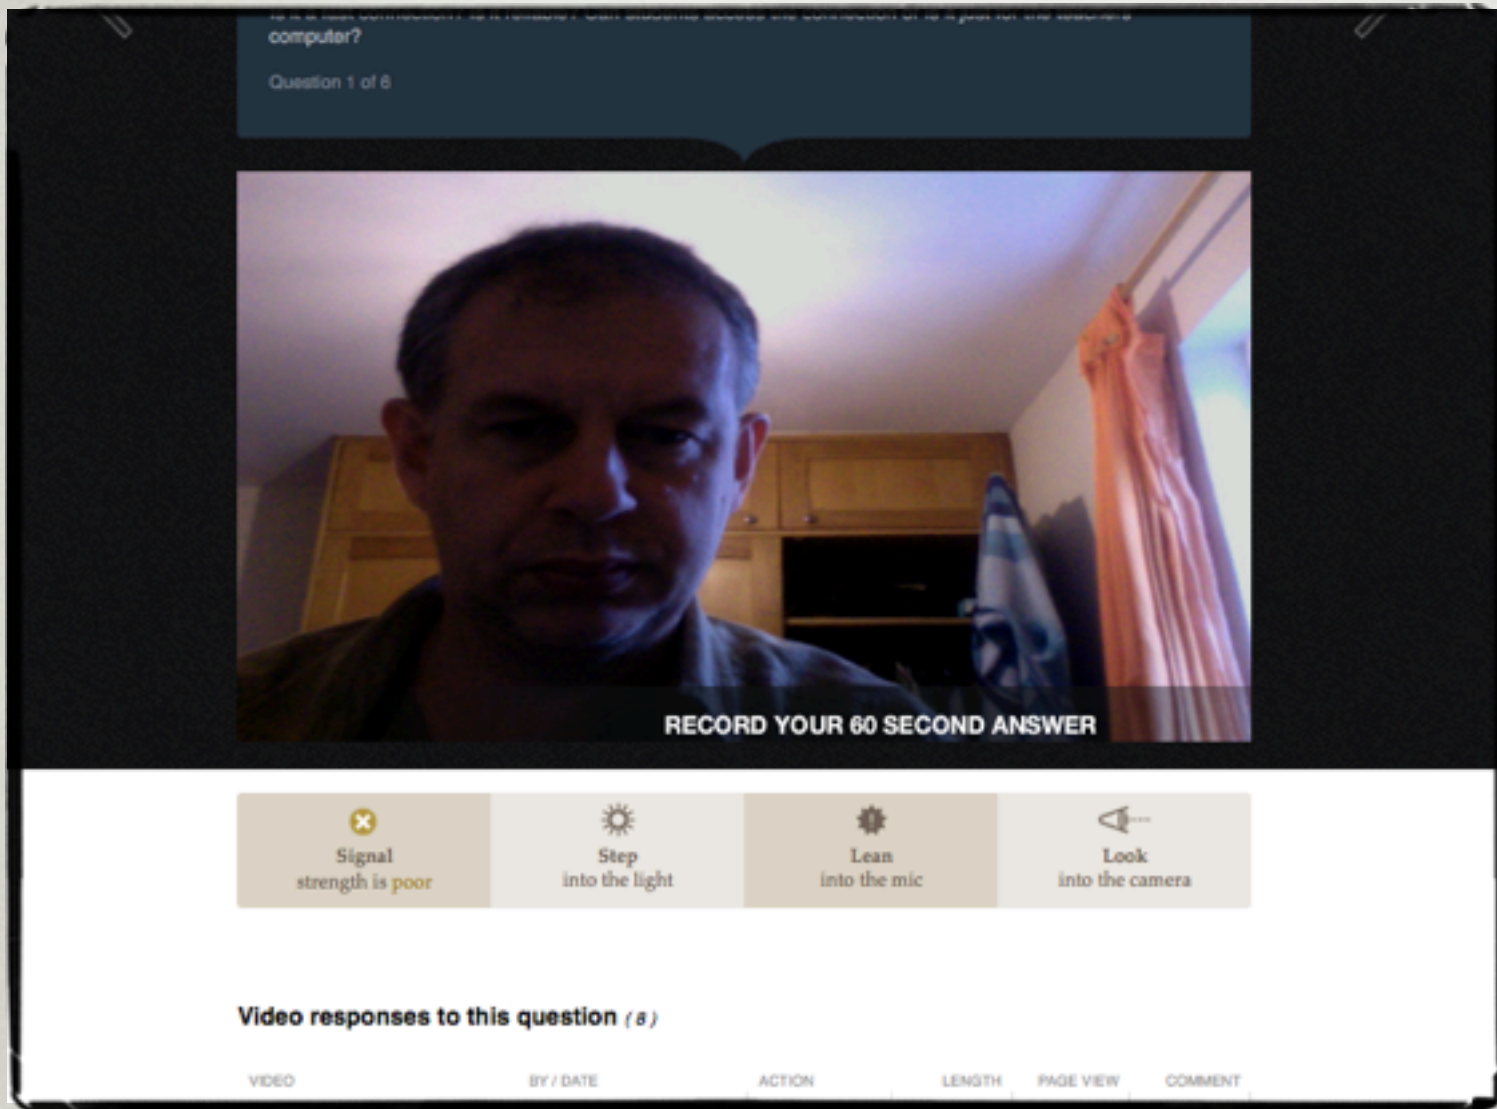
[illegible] computer?

Question 1 of 6

RECORD YOUR 60 SECOND ANSWER

Signal strength is poor

Step into the light

Lean into the mic

Look into the camera

Video responses to this question (8)

VIDEO | BY / DATE | ACTION | LENGTH | PAGE VIEW | COMMENT